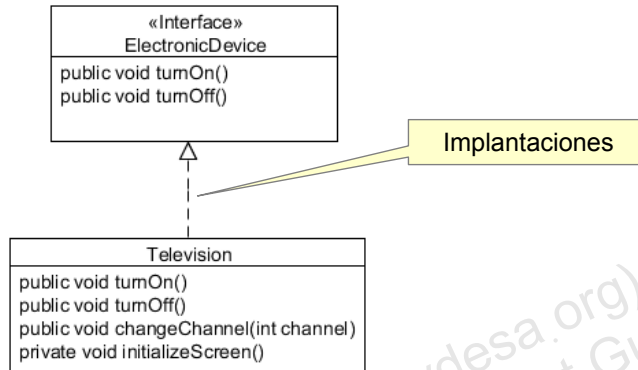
«Interface»
ElectronicDevice

public void turnOn()
public void turnOff()

Implantaciones

Television

public void turnOn()
public void turnOff()
public void changeChannel(int channel)
private void initializeScreen()

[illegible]desa.org)
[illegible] G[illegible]